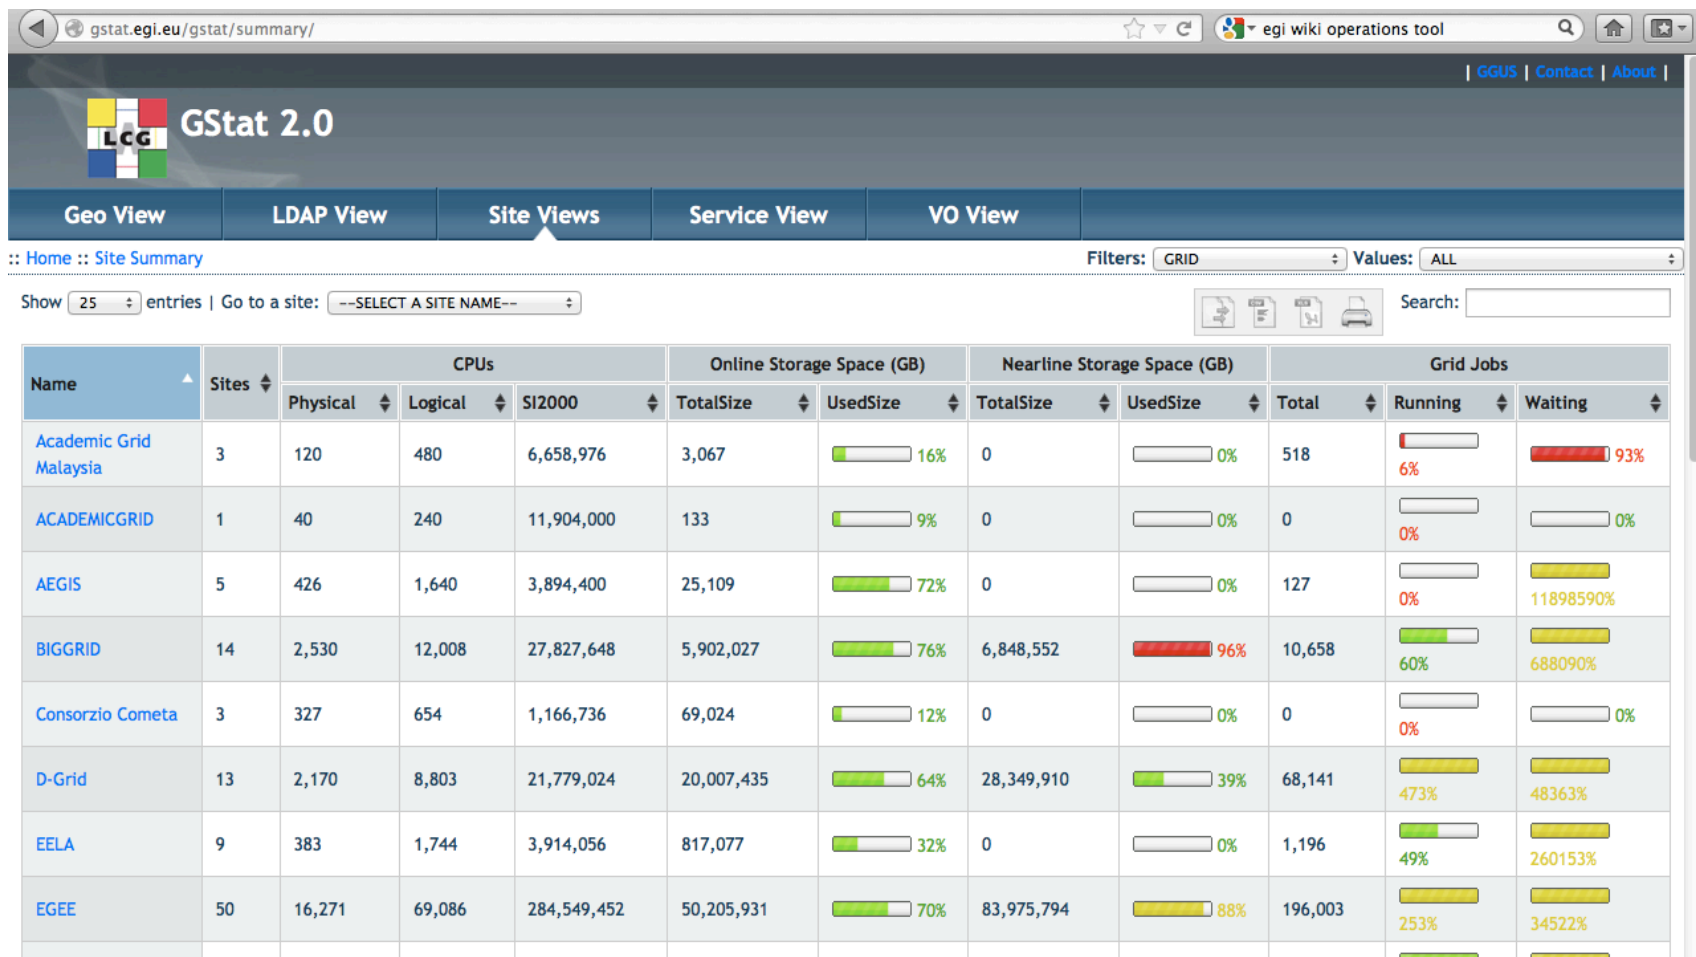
gstat.egi.eu/gstat/summary/

egi wiki operations tool

| GGUS | Contact | About |

LCG

GStat 2.0

Geo View | LDAP View | Site Views | Service View | VO View

:: Home :: Site Summary

Filters: GRID Values: ALL

Show 25 entries | Go to a site: --SELECT A SITE NAME--

Search:

| Name | Sites | CPUs Physical | CPUs Logical | CPUs SI2000 | Online Storage Space (GB) TotalSize | Online Storage Space (GB) UsedSize | Nearline Storage Space (GB) TotalSize | Nearline Storage Space (GB) UsedSize | Grid Jobs Total | Grid Jobs Running | Grid Jobs Waiting |
|---|---|---|---|---|---|---|---|---|---|---|---|
| Academic Grid Malaysia | 3 | 120 | 480 | 6,658,976 | 3,067 | 16% | 0 | 0% | 518 | 6% | 93% |
| ACADEMICGRID | 1 | 40 | 240 | 11,904,000 | 133 | 9% | 0 | 0% | 0 | 0% | 0% |
| AEGIS | 5 | 426 | 1,640 | 3,894,400 | 25,109 | 72% | 0 | 0% | 127 | 0% | 11898590% |
| BIGGRID | 14 | 2,530 | 12,008 | 27,827,648 | 5,902,027 | 76% | 6,848,552 | 96% | 10,658 | 60% | 688090% |
| Consorzio Cometa | 3 | 327 | 654 | 1,166,736 | 69,024 | 12% | 0 | 0% | 0 | 0% | 0% |
| D-Grid | 13 | 2,170 | 8,803 | 21,779,024 | 20,007,435 | 64% | 28,349,910 | 39% | 68,141 | 473% | 48363% |
| EELA | 9 | 383 | 1,744 | 3,914,056 | 817,077 | 32% | 0 | 0% | 1,196 | 49% | 260153% |
| EGEE | 50 | 16,271 | 69,086 | 284,549,452 | 50,205,931 | 70% | 83,975,794 | 88% | 196,003 | 253% | 34522% |